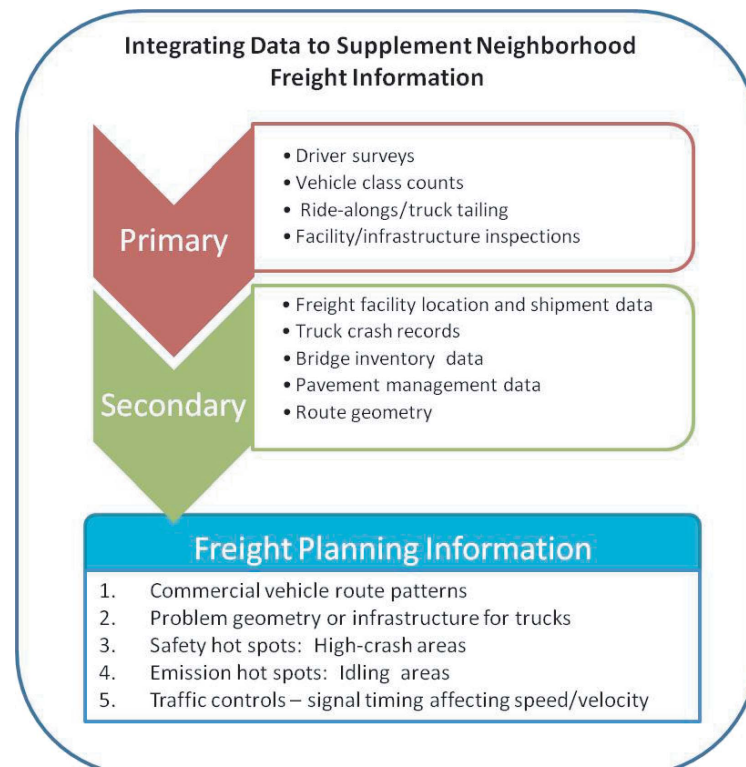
Integrating Data to Supplement Neighborhood Freight Information

Primary

• Driver surveys
• Vehicle class counts
• Ride-alongs/truck tailing
• Facility/infrastructure inspections

Secondary

• Freight facility location and shipment data
• Truck crash records
• Bridge inventory data
• Pavement management data
• Route geometry

Freight Planning Information

1. Commercial vehicle route patterns
2. Problem geometry or infrastructure for trucks
3. Safety hot spots: High-crash areas
4. Emission hot spots: Idling areas
5. Traffic controls – signal timing affecting speed/velocity